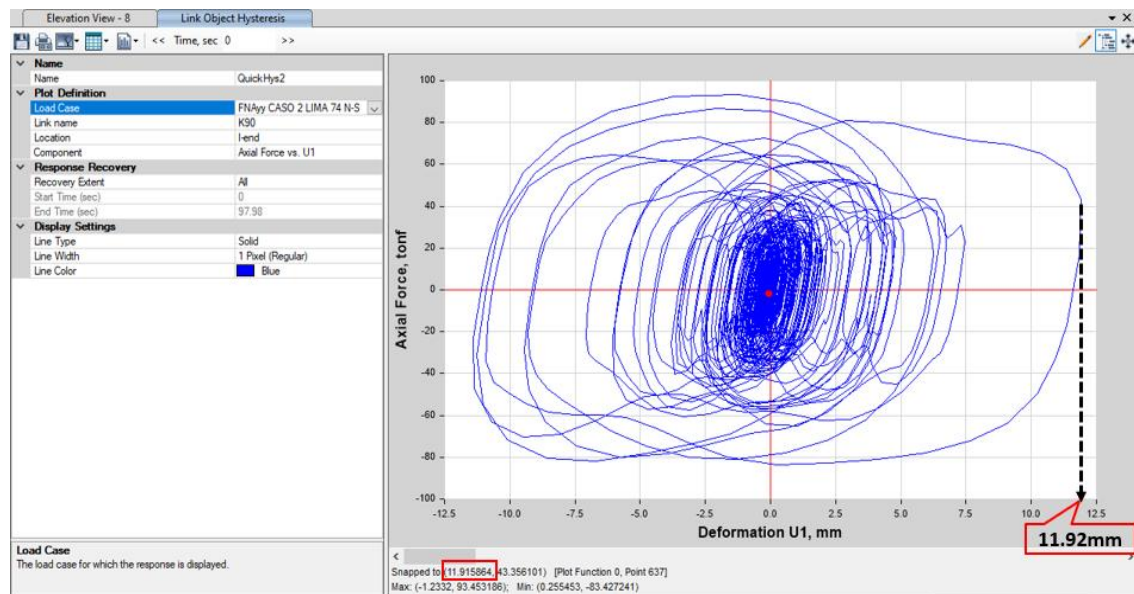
Elevation View - 8 | Link Object Hysteresis

<< Time, sec 0 >>

| | |
|---|---|
| **Name** | |
| Name | QuickHys2 |
| **Plot Definition** | |
| Load Case | FNAyy CASO 2 LIMA 74 N-S |
| Link name | K90 |
| Location | I-end |
| Component | Axial Force vs. U1 |
| **Response Recovery** | |
| Recovery Extent | All |
| Start Time (sec) | 0 |
| End Time (sec) | 97.98 |
| **Display Settings** | |
| Line Type | Solid |
| Line Width | 1 Pixel (Regular) |
| Line Color | Blue |

**Load Case**
The load case for which the response is displayed.

100
80
60
40
20
0
-20
-40
-60
-80
-100

Axial Force, tonf

-12.5 -10.0 -7.5 -5.0 -2.5 0.0 2.5 5.0 7.5 10.0 12.5

Deformation U1, mm

11.92mm

Snapped to (11.915864, 43.356101) [Plot Function 0, Point 637]
Max: (-1.2332, 93.453186); Min: (0.255453, -83.427241)